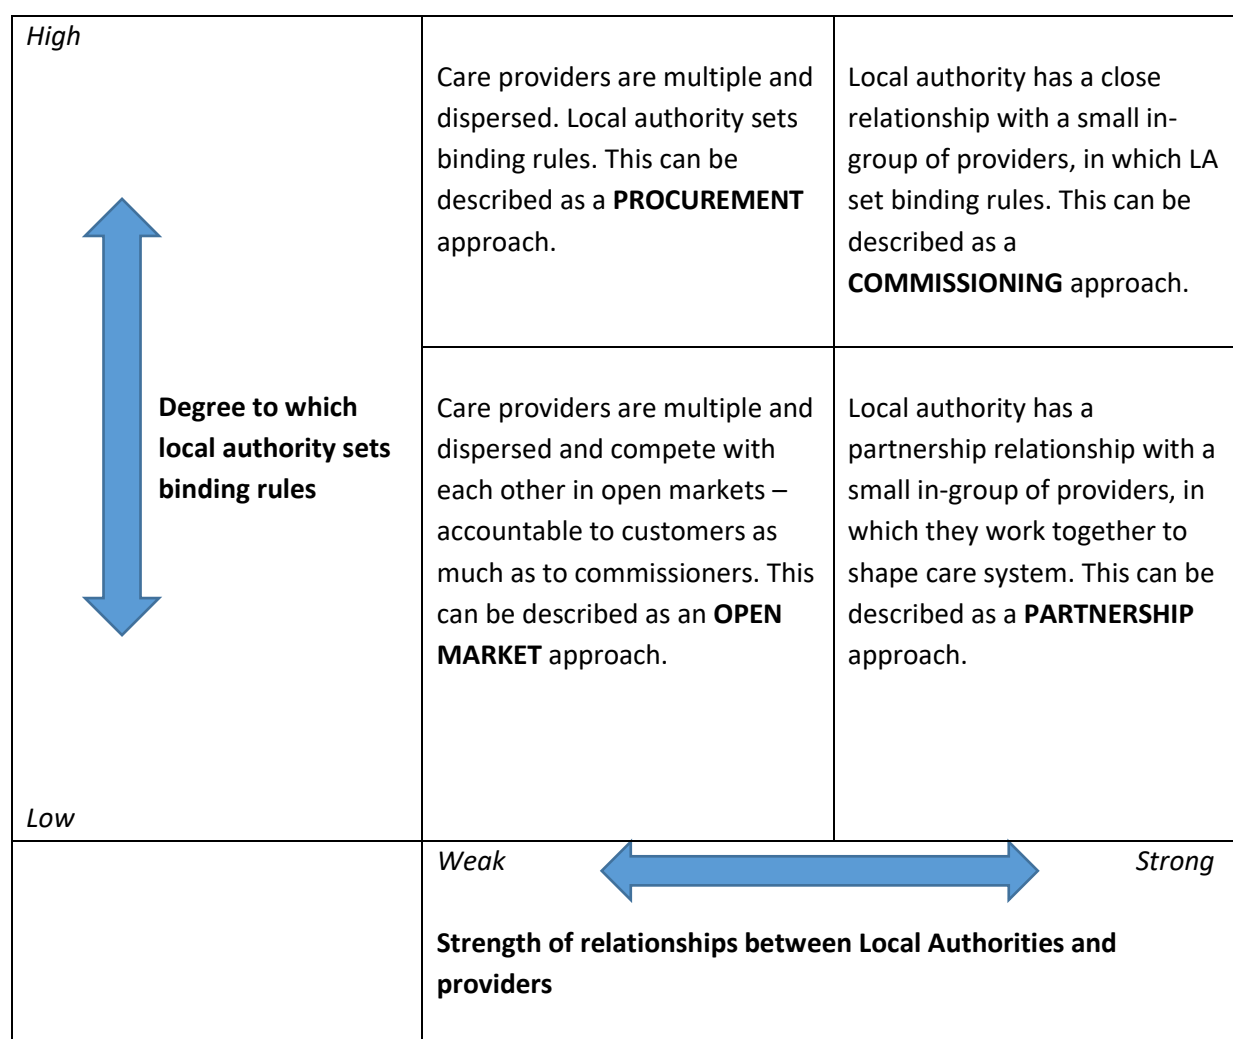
| *High*<br><br>**Degree to which local authority sets binding rules**<br><br>*Low* | Care providers are multiple and dispersed. Local authority sets binding rules. This can be described as a **PROCUREMENT** approach. | Local authority has a close relationship with a small in-group of providers, in which LA set binding rules. This can be described as a **COMMISSIONING** approach. |
|---|---|---|
| | Care providers are multiple and dispersed and compete with each other in open markets – accountable to customers as much as to commissioners. This can be described as an **OPEN MARKET** approach. | Local authority has a partnership relationship with a small in-group of providers, in which they work together to shape care system. This can be described as a **PARTNERSHIP** approach. |
| | *Weak* *Strong*<br><br>**Strength of relationships between Local Authorities and providers** | |